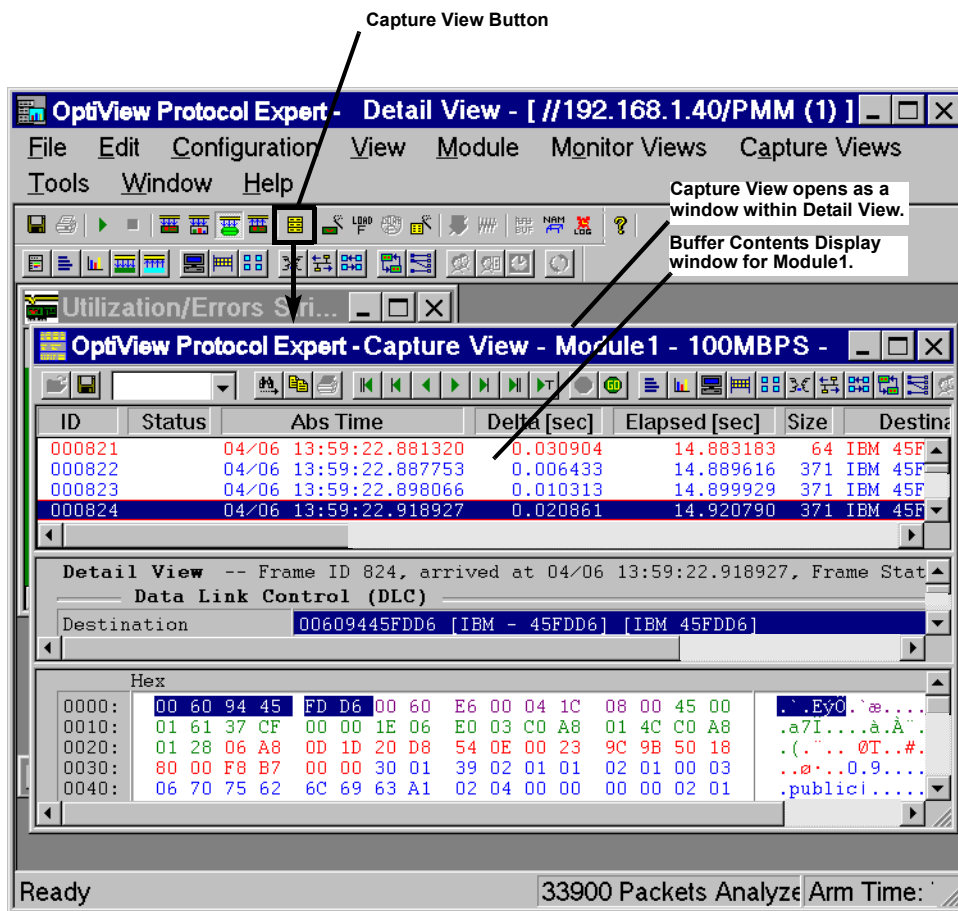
Capture View Button

OptiView Protocol Expert - Detail View - [ //192.168.1.40/PMM (1) ]

File Edit Configuration View Module Monitor Views Capture Views Tools Window Help

Capture View opens as a window within Detail View.

Buffer Contents Display window for Module1.

Utilization/Errors Stri...

OptiView Protocol Expert - Capture View - Module1 - 100MBPS -

| ID | Status | Abs Time | Delta [sec] | Elapsed [sec] | Size | Destina |
|---|---|---|---|---|---|---|
| 000821 | | 04/06 13:59:22.881320 | 0.030904 | 14.883183 | 64 | IBM 45F |
| 000822 | | 04/06 13:59:22.887753 | 0.006433 | 14.889616 | 371 | IBM 45F |
| 000823 | | 04/06 13:59:22.898066 | 0.010313 | 14.899929 | 371 | IBM 45F |
| 000824 | | 04/06 13:59:22.918927 | 0.020861 | 14.920790 | 371 | IBM 45F |

Detail View -- Frame ID 824, arrived at 04/06 13:59:22.918927, Frame Stat
Data Link Control (DLC)
Destination 00609445FDD6 [IBM - 45FDD6] [IBM 45FDD6]

Hex
0000: 00 60 94 45 FD D6 00 60 E6 00 04 1C 08 00 45 00 .`.EýÖ.`æ....
0010: 01 61 37 CF 00 00 1E 06 E0 03 C0 A8 01 4C C0 A8 .a7Ï....à.À¨
0020: 01 28 06 A8 0D 1D 20 D8 54 0E 00 23 9C 9B 50 18 .(.¨.. ØT..#.
0030: 80 00 F8 B7 00 00 30 01 39 02 01 01 02 01 00 03 ..ø·..0.9....
0040: 06 70 75 62 6C 69 63 A1 02 04 00 00 00 00 02 01 .publici.....

Ready | 33900 Packets Analyze | Arm Time: